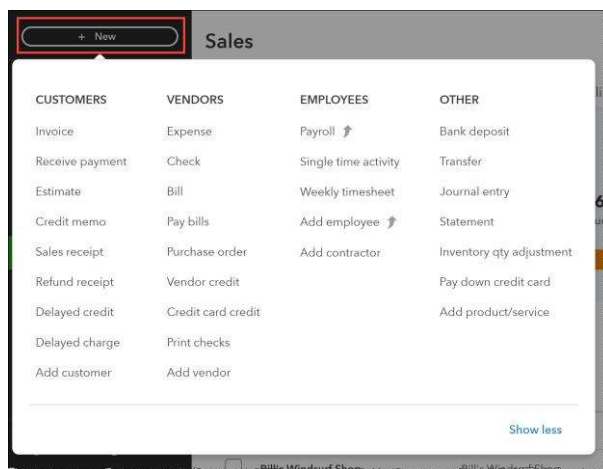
+ New

Sales

CUSTOMERS
Invoice
Receive payment
Estimate
Credit memo
Sales receipt
Refund receipt
Delayed credit
Delayed charge
Add customer

VENDORS
Expense
Check
Bill
Pay bills
Purchase order
Vendor credit
Credit card credit
Print checks
Add vendor

EMPLOYEES
Payroll
Single time activity
Weekly timesheet
Add employee
Add contractor

OTHER
Bank deposit
Transfer
Journal entry
Statement
Inventory qty adjustment
Pay down credit card
Add product/service

Show less

Bill's Windsurf Shop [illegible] Bill's Windsurf Shop